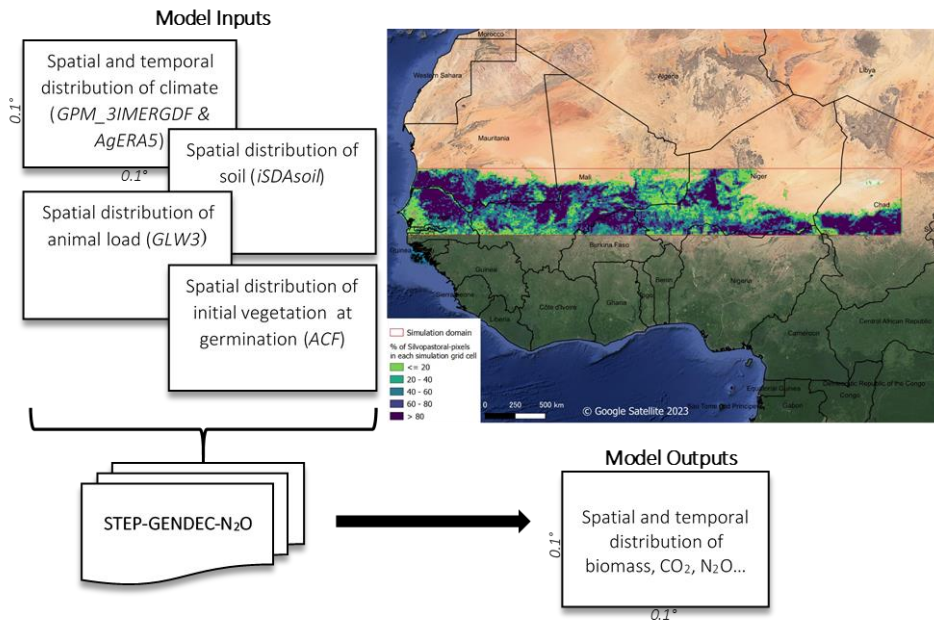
Model Inputs

0.1°

Spatial and temporal distribution of climate (*GPM_3IMERGDF & AgERA5*)

0.1°

Spatial distribution of soil (*iSDAsoil*)

Spatial distribution of animal load (*GLW3*)

Spatial distribution of initial vegetation at germination (*ACF*)

Morocco

Western Sahara

Algeria

Libya

Mauritania

Mali

Niger

Chad

Burkina Faso

Guinea

Sierra Leone

Liberia

Côte d'Ivoire

Ghana

Benin

Nigeria

Cameroon

Central African Republic

Equatorial Guinea

Gabon

Congo

Republic of the Congo

Sao Tome and Principe

Simulation domain

% of Silvopastoral-pixels in each simulation grid cell

<= 20

20 - 40

40 - 60

60 - 80

> 80

0 250 500 km

© Google Satellite 2023

STEP-GENDEC-N$_2$O

Model Outputs

0.1°

Spatial and temporal distribution of biomass, CO$_2$, N$_2$O...

0.1°